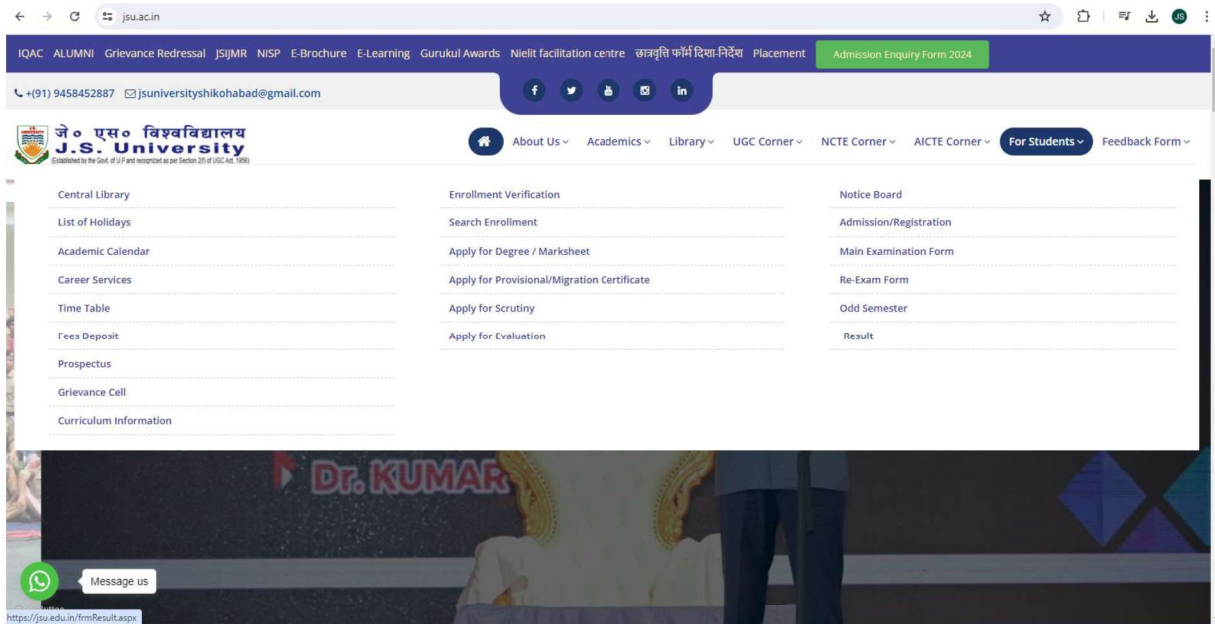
jsu.ac.in

JS

IQAC ALUMNI Grievance Redressal JSIJMR NISP E-Brochure E-Learning Gurukul Awards Nielit facilitation centre छात्रवृत्ति फॉर्म दिशा-निर्देश Placement Admission Enquiry Form 2024

+(91) 9458452887 jsuniversityshikohabad@gmail.com

जे० एस० विश्वविद्यालय
J.S. University
(Established by the Govt. of U.P and recognized as per Section 2(f) of UGC Act, 1956)

About Us Academics Library UGC Corner NCTE Corner AICTE Corner For Students Feedback Form

Central Library
List of Holidays
Academic Calendar
Career Services
Time Table
Fees Deposit
Prospectus
Grievance Cell
Curriculum Information

Enrollment Verification
Search Enrollment
Apply for Degree / Marksheet
Apply for Provisional/Migration Certificate
Apply for Scrutiny
Apply for Evaluation

Notice Board
Admission/Registration
Main Examination Form
Re-Exam Form
Odd Semester
Result

Dr. KUMAR

Message us

https://jsu.edu.in/frmResult.aspx